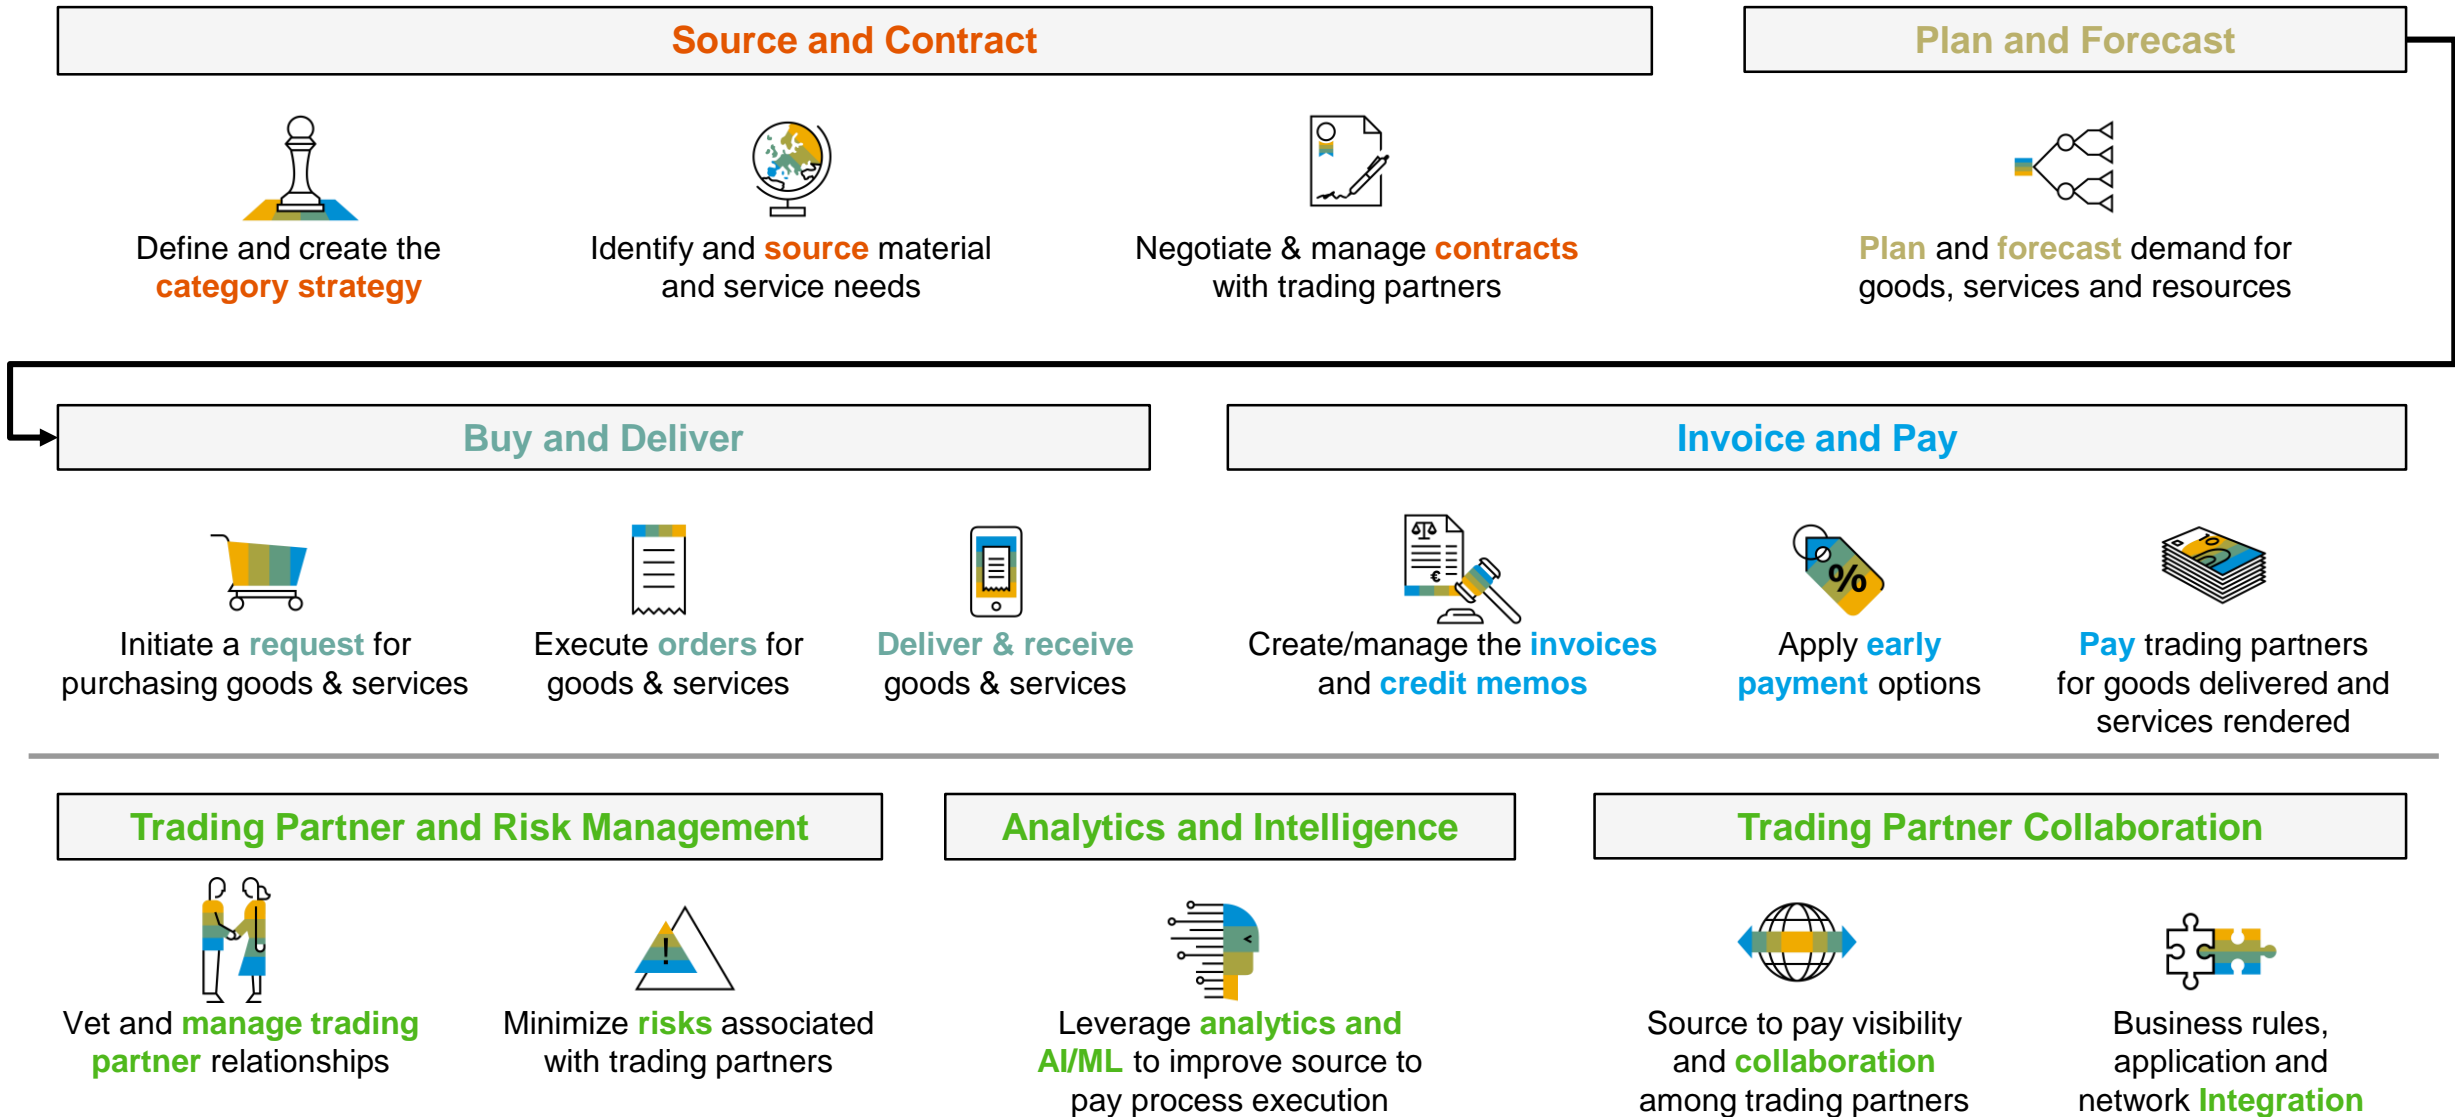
Source and Contract

Plan and Forecast

Define and create the category strategy

Identify and source material and service needs

Negotiate & manage contracts with trading partners

Plan and forecast demand for goods, services and resources

Buy and Deliver

Invoice and Pay

Initiate a request for purchasing goods & services

Execute orders for goods & services

Deliver & receive goods & services

Create/manage the invoices and credit memos

Apply early payment options

Pay trading partners for goods delivered and services rendered

Trading Partner and Risk Management

Analytics and Intelligence

Trading Partner Collaboration

Vet and manage trading partner relationships

Minimize risks associated with trading partners

Leverage analytics and AI/ML to improve source to pay process execution

Source to pay visibility and collaboration among trading partners

Business rules, application and network Integration